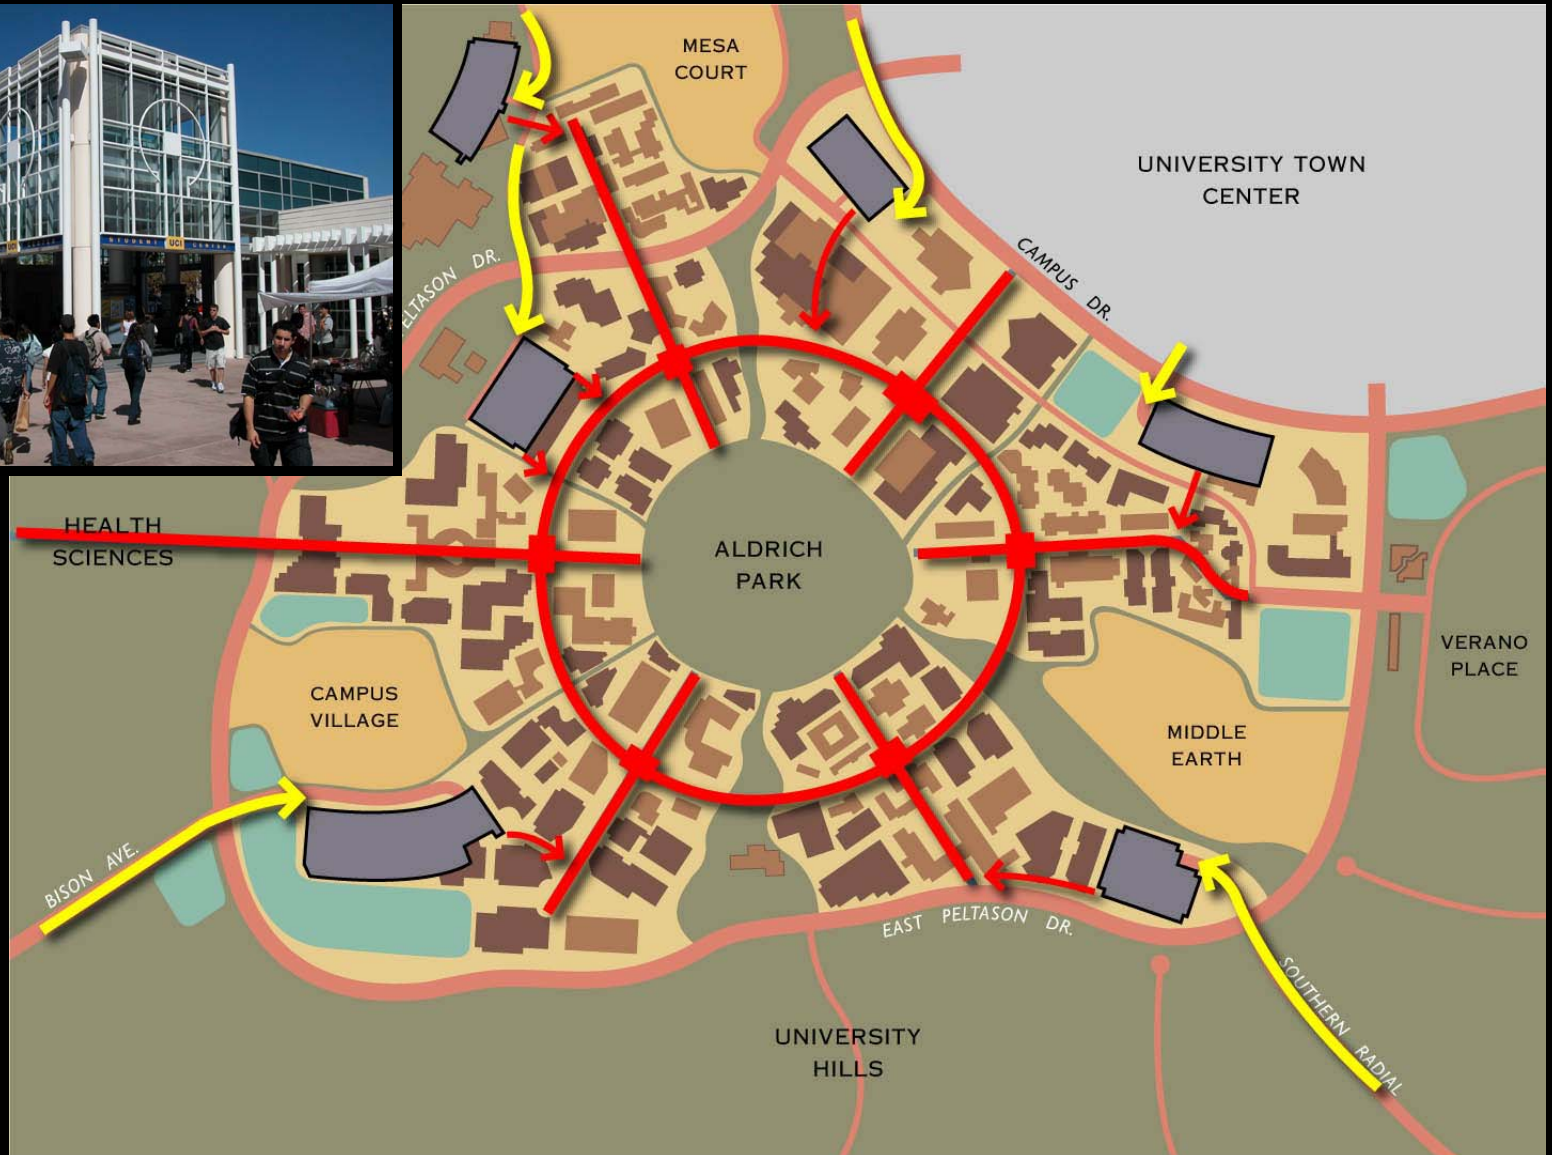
STUDENT UCI CENTER

MESA COURT

UNIVERSITY TOWN CENTER

CAMPUS DR.

ELTASON DR.

HEALTH SCIENCES

ALDRICH PARK

VERANO PLACE

CAMPUS VILLAGE

MIDDLE EARTH

BISON AVE.

EAST PELTASON DR.

SOUTHERN RADIAL

UNIVERSITY HILLS